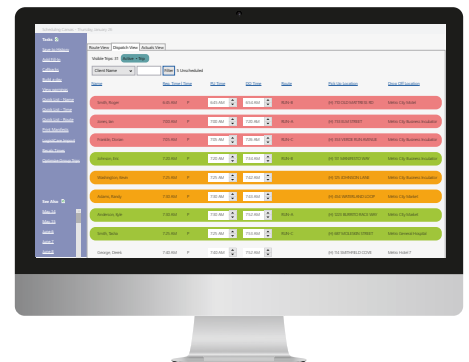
Route View | Dispatch View | Actuals View

Visible Trips: 21 | Active + Trip

Client Name | Filter | 5 Unscheduled

Tasks

See Also

| Name | Req. Pickup Time | PU Time | DO Time | Route | Pick Up Location | Drop Off Location |
|---|---|---|---|---|---|---|
| Smith, Roger | 6:45 AM | 6:45 AM | 6:51 AM | RUN 6 | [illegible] | Metro City Hotel |
| Jones, Ian | 7:00 AM | 7:00 AM | 7:20 AM | RUN 6 | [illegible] | Metro City Business Incubator |
| Franklin, Ernest | 7:00 AM | 7:00 AM | 7:20 AM | RUN 6 | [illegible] | Metro City Business Incubator |
| Johnson, Eric | 7:00 AM | 7:00 AM | 7:20 AM | RUN 6 | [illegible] | Metro City Business Incubator |
| Washington, Hank | 7:25 AM | 7:25 AM | 7:25 AM | RUN 6 | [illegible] | Metro City Business Incubator |
| Adams, Randy | 7:25 AM | 7:25 AM | 7:25 AM | | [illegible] | Metro City Stadium |
| Anderson, Kyle | 7:00 AM | 7:00 AM | 7:20 AM | RUN 6 | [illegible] | Metro City Business Incubator |
| Smith, Tesha | 7:25 AM | 7:25 AM | 7:53 AM | RUN 6 | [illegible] | Metro General Hospital |
| Georges, Derek | 7:40 AM | 7:40 AM | | | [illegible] | Metro Hotel ? |